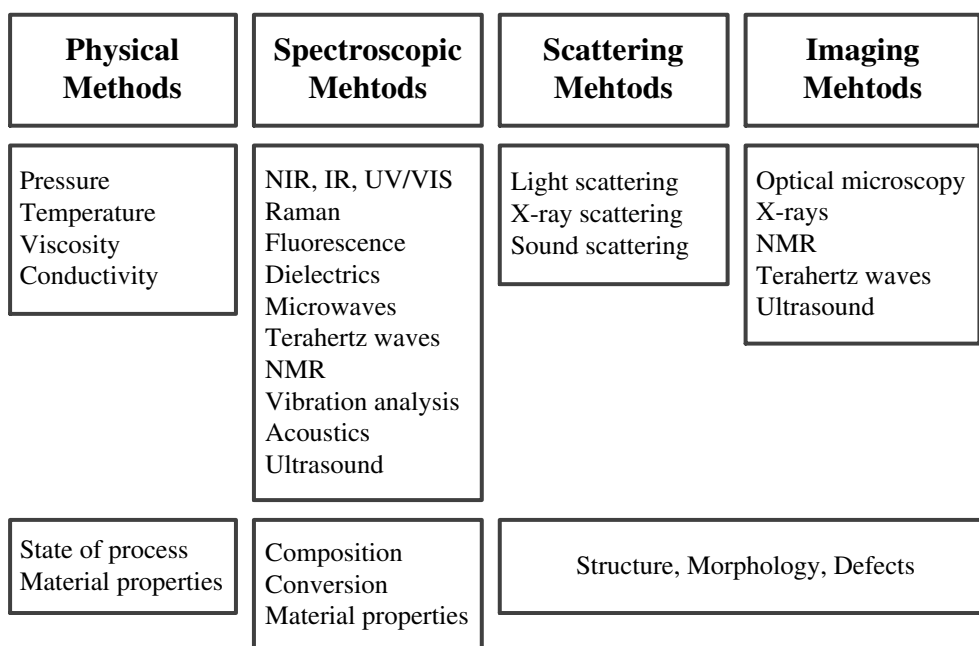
Physical Methods

Spectroscopic Mehtods

Scattering Mehtods

Imaging Mehtods

Pressure
Temperature
Viscosity
Conductivity

NIR, IR, UV/VIS
Raman
Fluorescence
Dielectrics
Microwaves
Terahertz waves
NMR
Vibration analysis
Acoustics
Ultrasound

Light scattering
X-ray scattering
Sound scattering

Optical microscopy
X-rays
NMR
Terahertz waves
Ultrasound

State of process
Material properties

Composition
Conversion
Material properties

Structure, Morphology, Defects